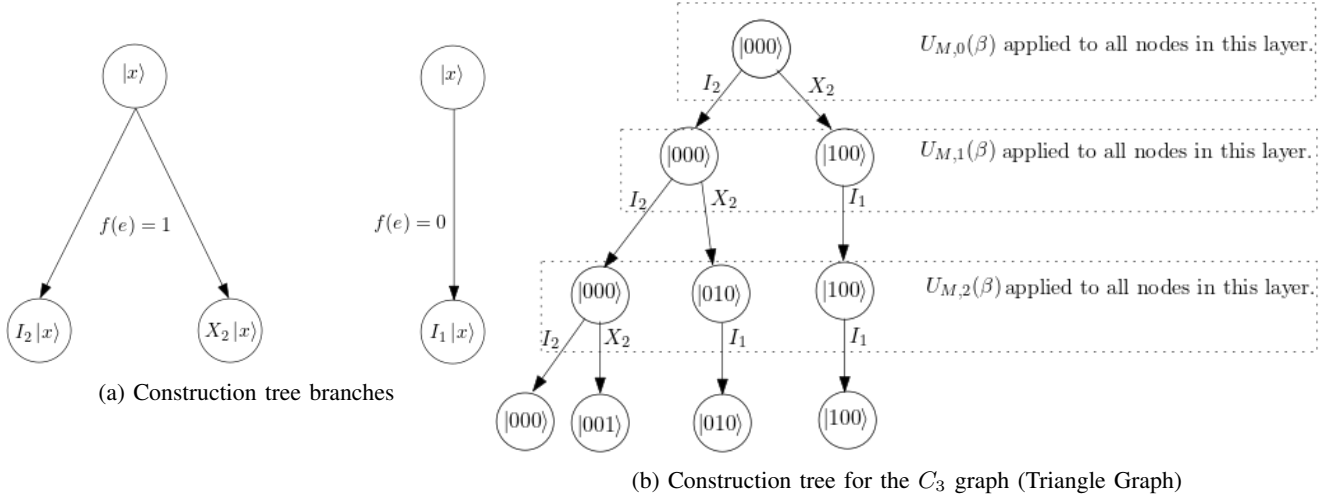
$|x\rangle$

$f(e) = 1$

$I_2 |x\rangle$

$X_2 |x\rangle$

$|x\rangle$

$f(e) = 0$

$I_1 |x\rangle$

(a) Construction tree branches

$|000\rangle$

$U_{M,0}(\beta)$ applied to all nodes in this layer.

$I_2$

$X_2$

$|000\rangle$

$|100\rangle$

$U_{M,1}(\beta)$ applied to all nodes in this layer.

$I_2$

$X_2$

$I_1$

$|000\rangle$

$|010\rangle$

$|100\rangle$

$U_{M,2}(\beta)$ applied to all nodes in this layer.

$I_2$

$X_2$

$I_1$

$I_1$

$|000\rangle$

$|001\rangle$

$|010\rangle$

$|100\rangle$

(b) Construction tree for the $C_3$ graph (Triangle Graph)